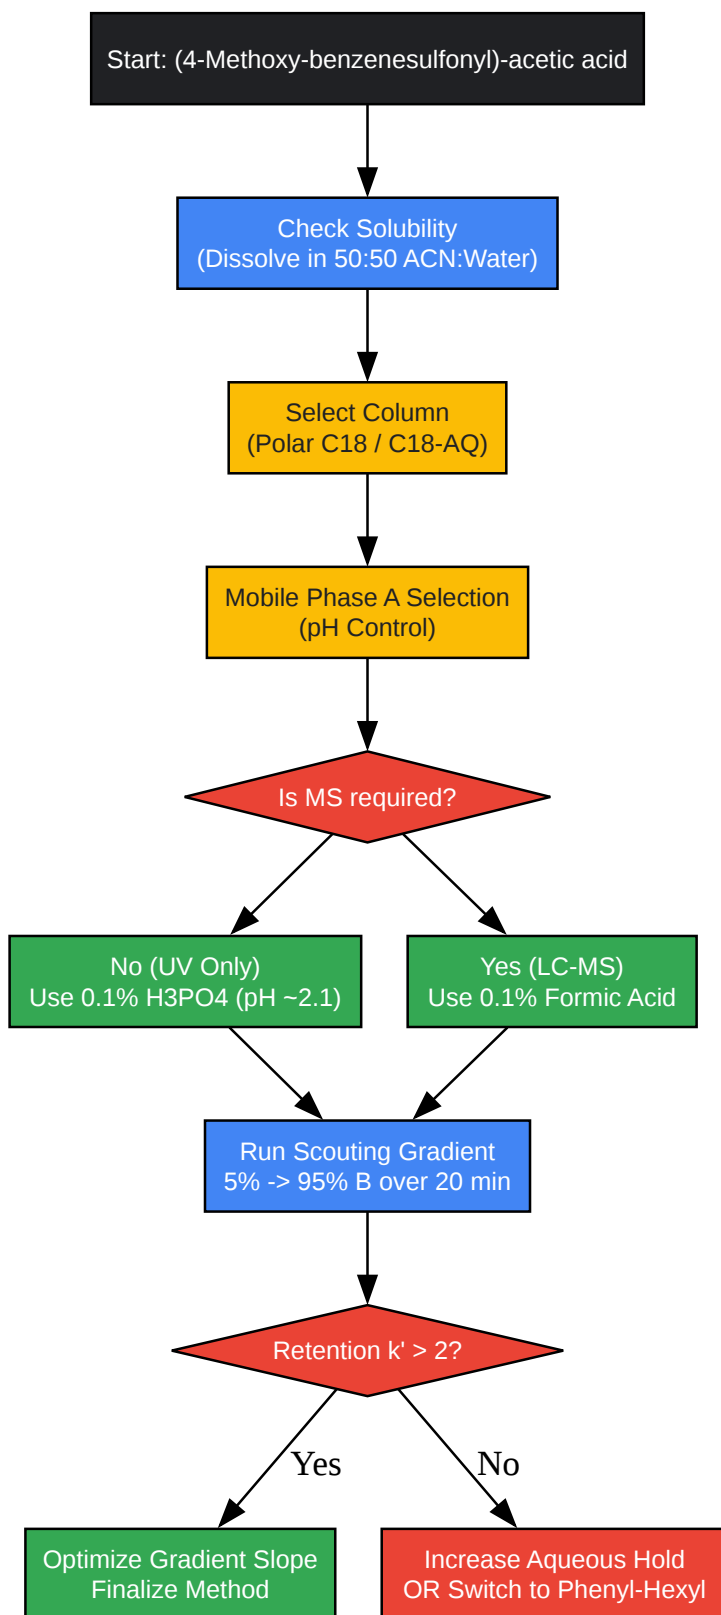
Start: (4-Methoxy-benzenesulfonyl)-acetic acid

Check Solubility
(Dissolve in 50:50 ACN:Water)

Select Column
(Polar C18 / C18-AQ)

Mobile Phase A Selection
(pH Control)

Is MS required?

No (UV Only)
Use 0.1% H3PO4 (pH ~2.1)

Yes (LC-MS)
Use 0.1% Formic Acid

Run Scouting Gradient
5% -> 95% B over 20 min

Retention k' > 2?

Yes

No

Optimize Gradient Slope
Finalize Method

Increase Aqueous Hold
OR Switch to Phenyl-Hexyl